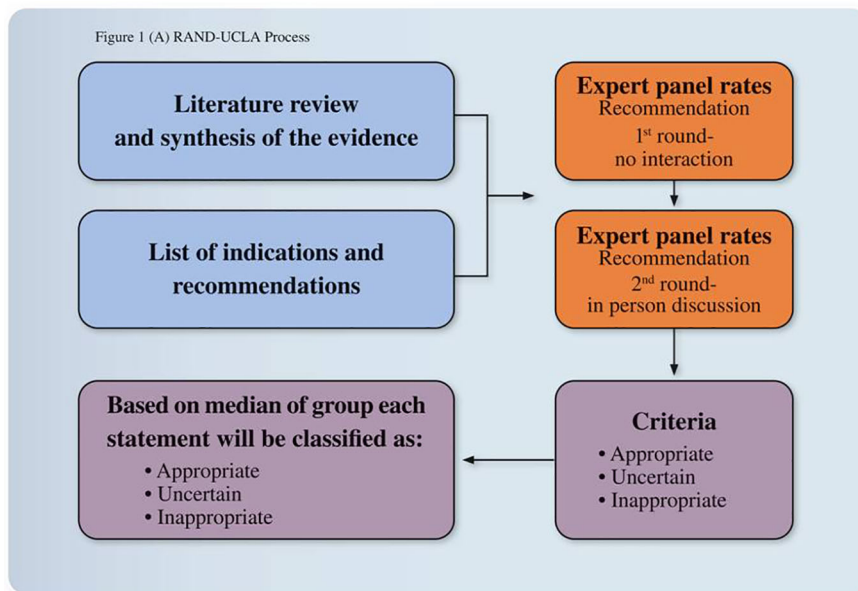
Figure 1 (A) RAND-UCLA Process

Literature review and synthesis of the evidence

List of indications and recommendations

Expert panel rates
Recommendation
$1^{st}$ round-
no interaction

Expert panel rates
Recommendation
$2^{nd}$ round-
in person discussion

Criteria
• Appropriate
• Uncertain
• Inappropriate

Based on median of group each statement will be classified as:
• Appropriate
• Uncertain
• Inappropriate